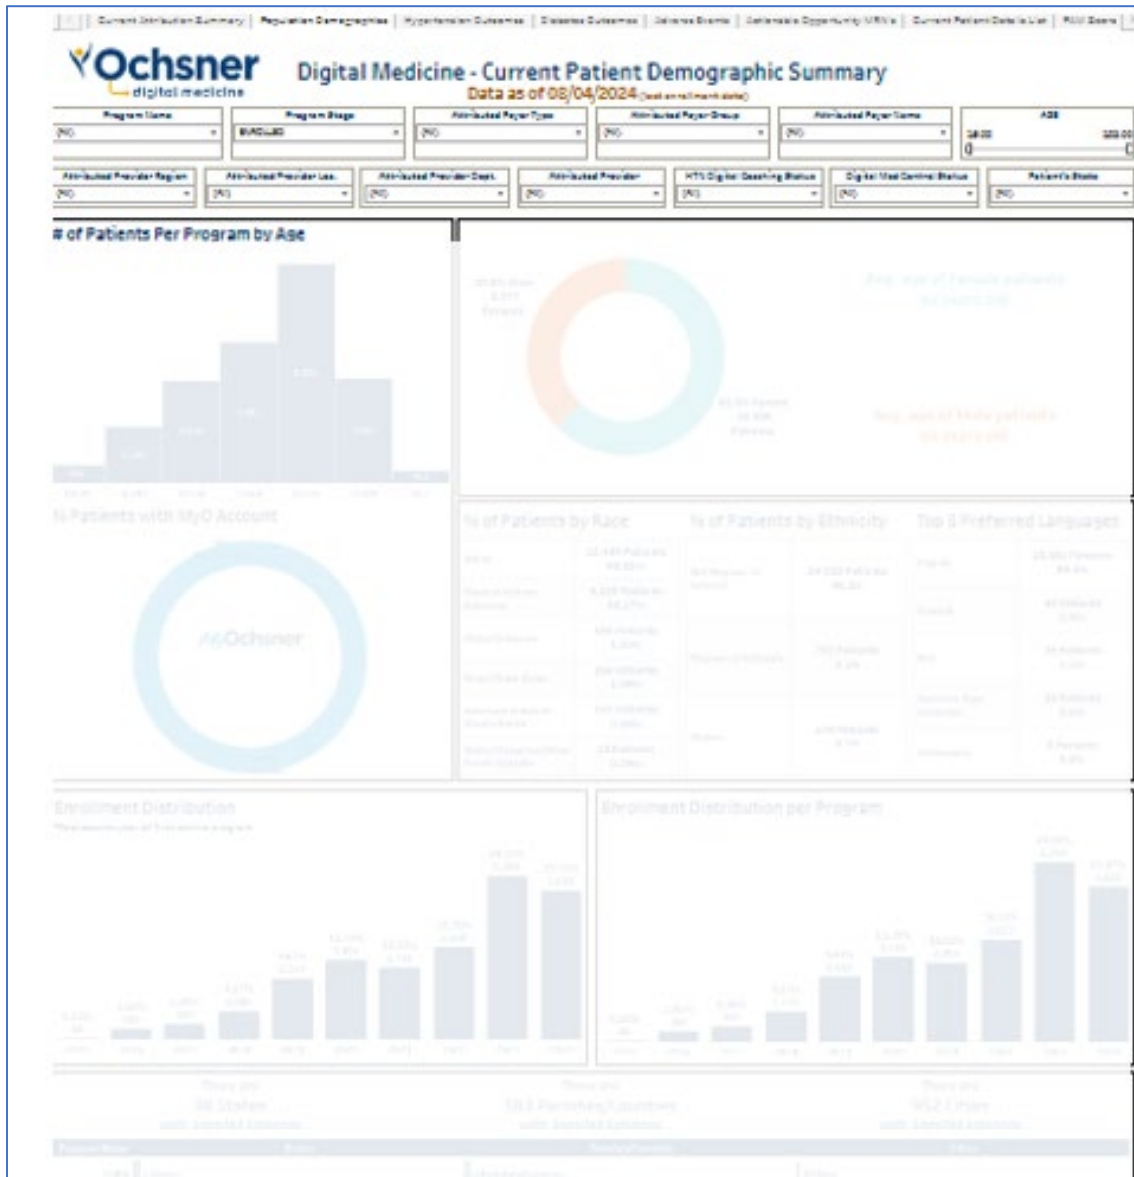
Current Attribution Summary | Population Demographics | Hypertension Outcomes | Diabetes Outcomes | Adverse Events | Actionable Opportunity MRN's | Current Patient Details List | RGM Score

Ochsner digital medicine

Digital Medicine - Current Patient Demographic Summary

Data as of 08/04/2024 (last enrollment date)

Program Name: (All)
Program Stage: ENROLLED
Attributed Payer Type: (All)
Attributed Payer Group: (All)
Attributed Payer Name: (All)
AGE: 18.00 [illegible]

Attributed Provider Region: (All)
Attributed Provider Loc.: (All)
Attributed Provider Dept.: (All)
Attributed Provider: (All)
HTN Digital Coaching Status: (All)
Digital Med Control Status: (All)
Patient's State: (All)

# of Patients Per Program by Age

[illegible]

% Patients with MyO Account

MyOchsner

% of Patients by Race

% of Patients by Ethnicity

Top 5 Preferred Languages

Enrollment Distribution

Enrollment Distribution per Program

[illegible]